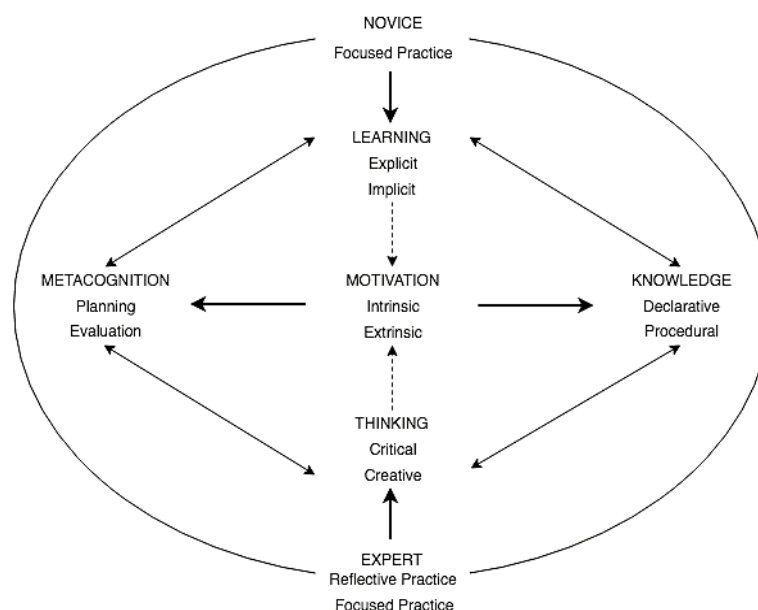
NOVICE
Focused Practice

LEARNING
Explicit
Implicit

METACOGNITION
Planning
Evaluation

MOTIVATION
Intrinsic
Extrinsic

KNOWLEDGE
Declarative
Procedural

THINKING
Critical
Creative

EXPERT
Reflective Practice
Focused Practice